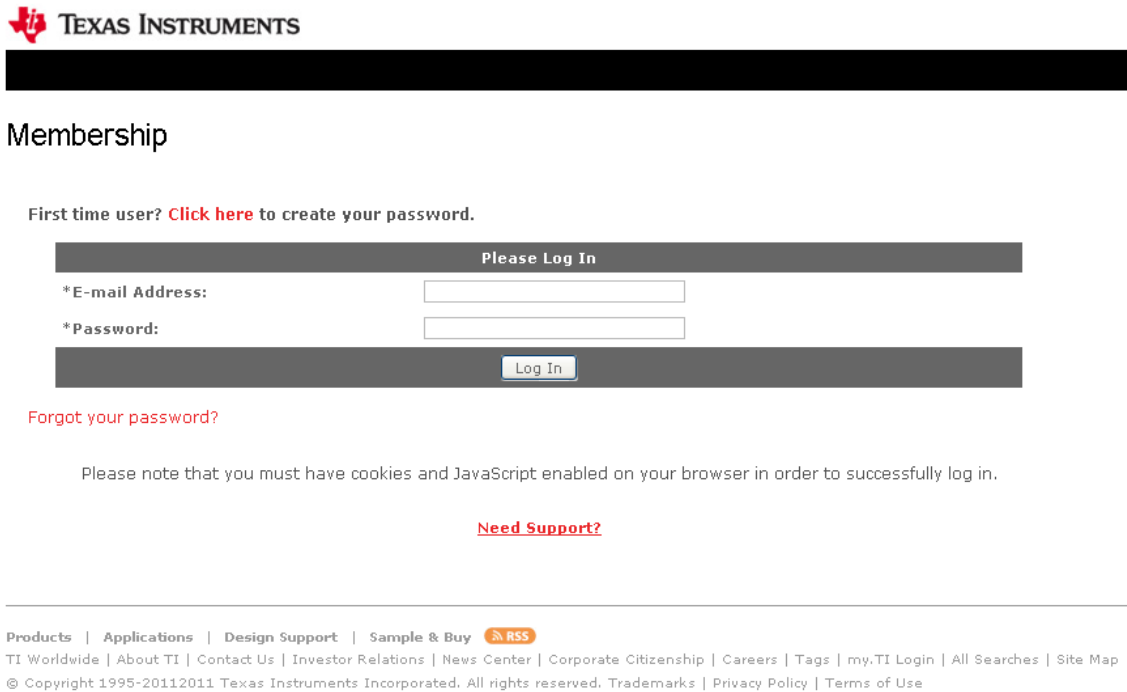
TEXAS INSTRUMENTS

Membership

First time user? Click here to create your password.

Please Log In

*E-mail Address:

*Password:

Log In

Forgot your password?

Please note that you must have cookies and JavaScript enabled on your browser in order to successfully log in.

Need Support?

Products | Applications | Design Support | Sample & Buy RSS

TI Worldwide | About TI | Contact Us | Investor Relations | News Center | Corporate Citizenship | Careers | Tags | my.TI Login | All Searches | Site Map

© Copyright 1995-20112011 Texas Instruments Incorporated. All rights reserved. Trademarks | Privacy Policy | Terms of Use